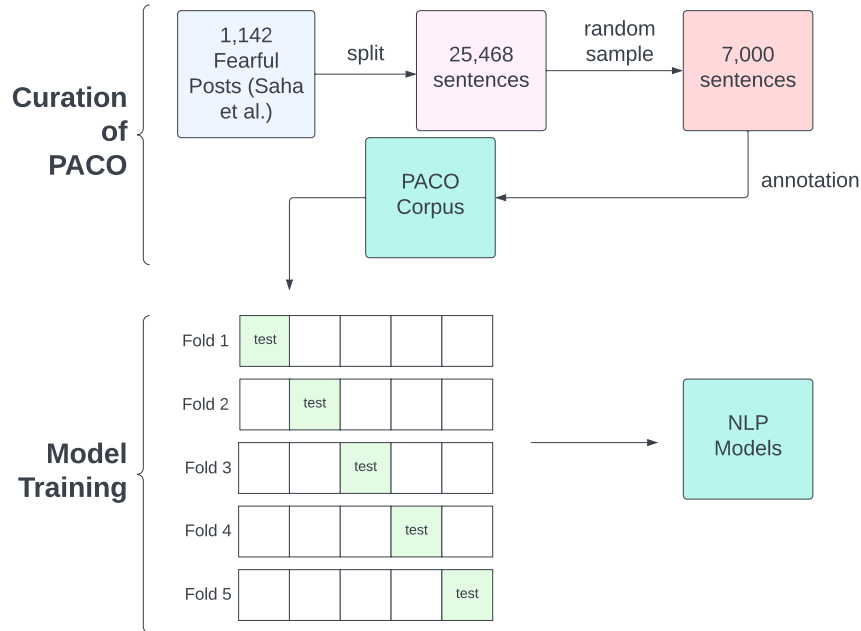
Curation of PACO

1,142 Fearful Posts (Saha et al.)

split

25,468 sentences

random sample

7,000 sentences

annotation

PACO Corpus

Model Training

Fold 1
test

Fold 2
test

Fold 3
test

Fold 4
test

Fold 5
test

NLP Models